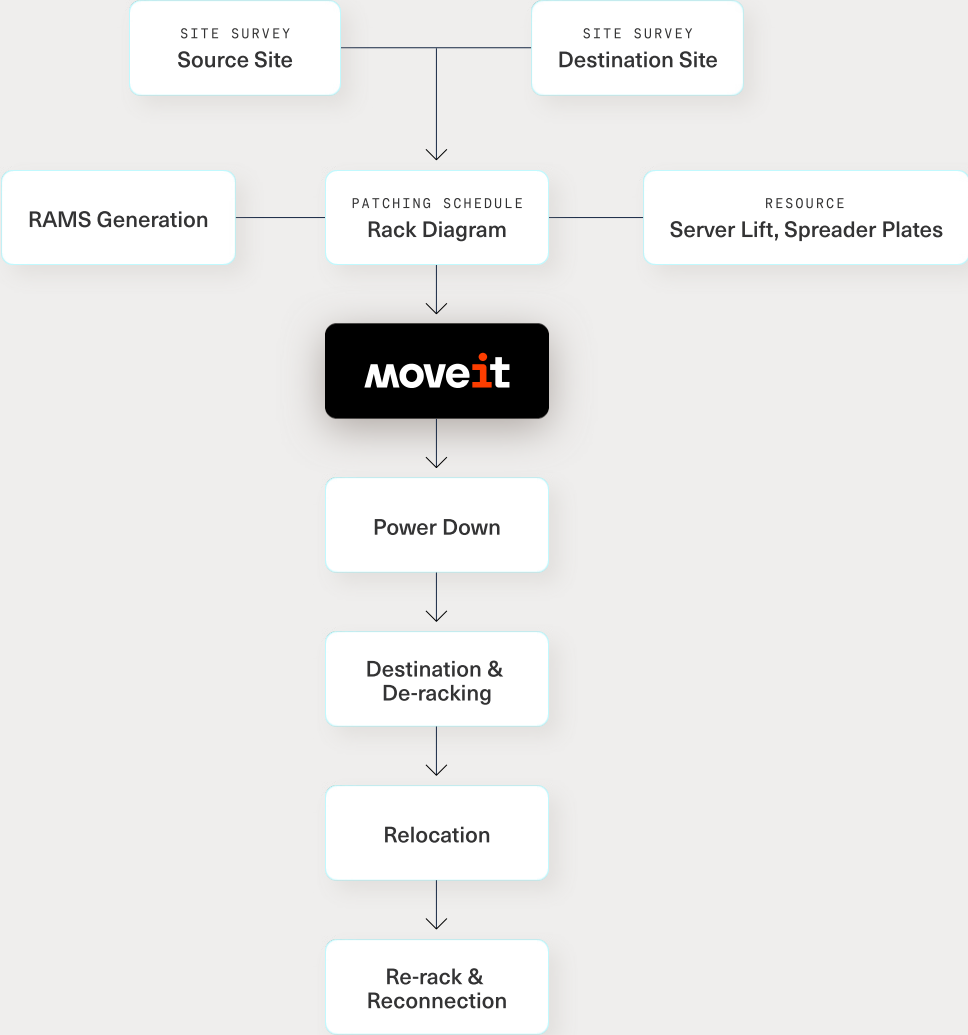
SITE SURVEY
Source Site

SITE SURVEY
Destination Site

RAMS Generation

PATCHING SCHEDULE
Rack Diagram

RESOURCE
Server Lift, Spreader Plates

moveit

Power Down

Destination & De-racking

Relocation

Re-rack & Reconnection